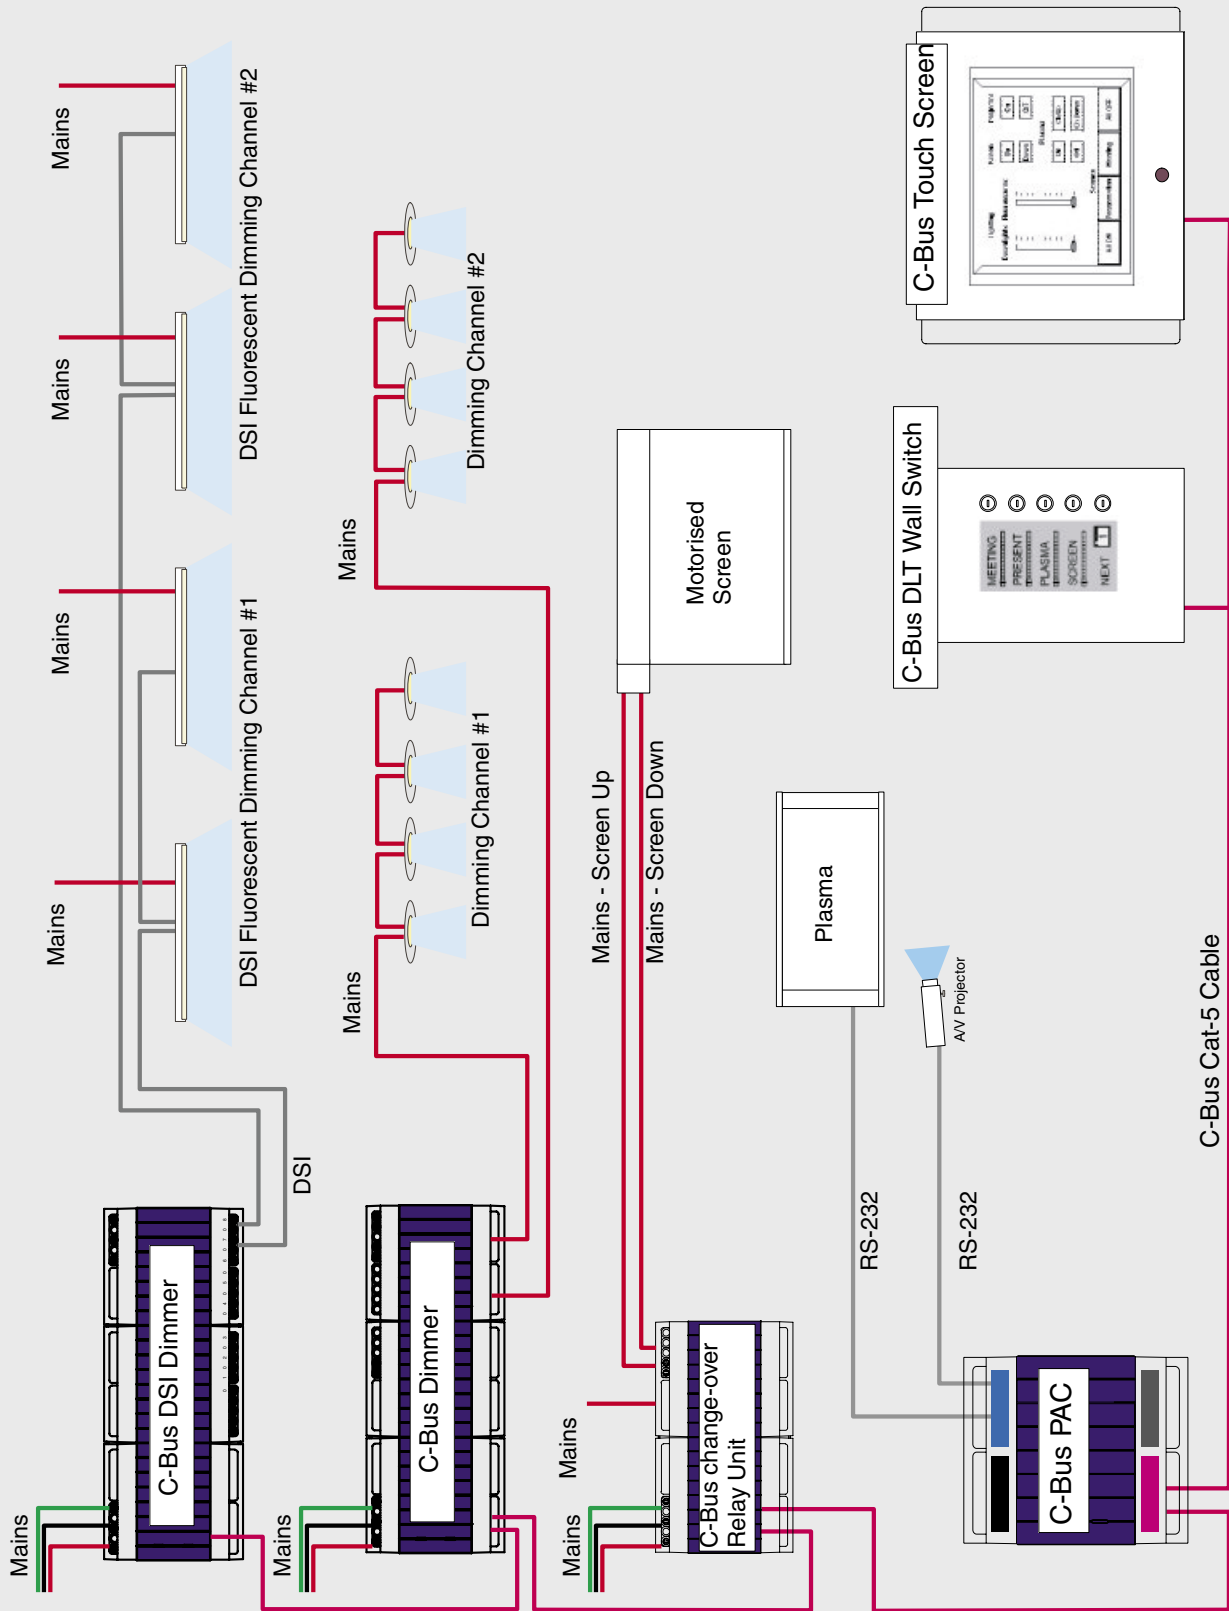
Mains

Mains

Mains

Mains

DSI Fluorescent Dimming Channel #2

DSI Fluorescent Dimming Channel #1

Mains

Dimming Channel #2

Mains

Dimming Channel #1

Motorised Screen

Mains - Screen Up

Mains - Screen Down

C-Bus Touch Screen

C-Bus DLT Wall Switch

MEETING
PRESENT
PLASMA
SCREEN
NEXT

Plasma

A/V Projector

C-Bus Cat-5 Cable

DSI

RS-232

RS-232

C-Bus DSI Dimmer

C-Bus Dimmer

C-Bus change-over Relay Unit

C-Bus PAC

Mains

Mains

Mains

Mains